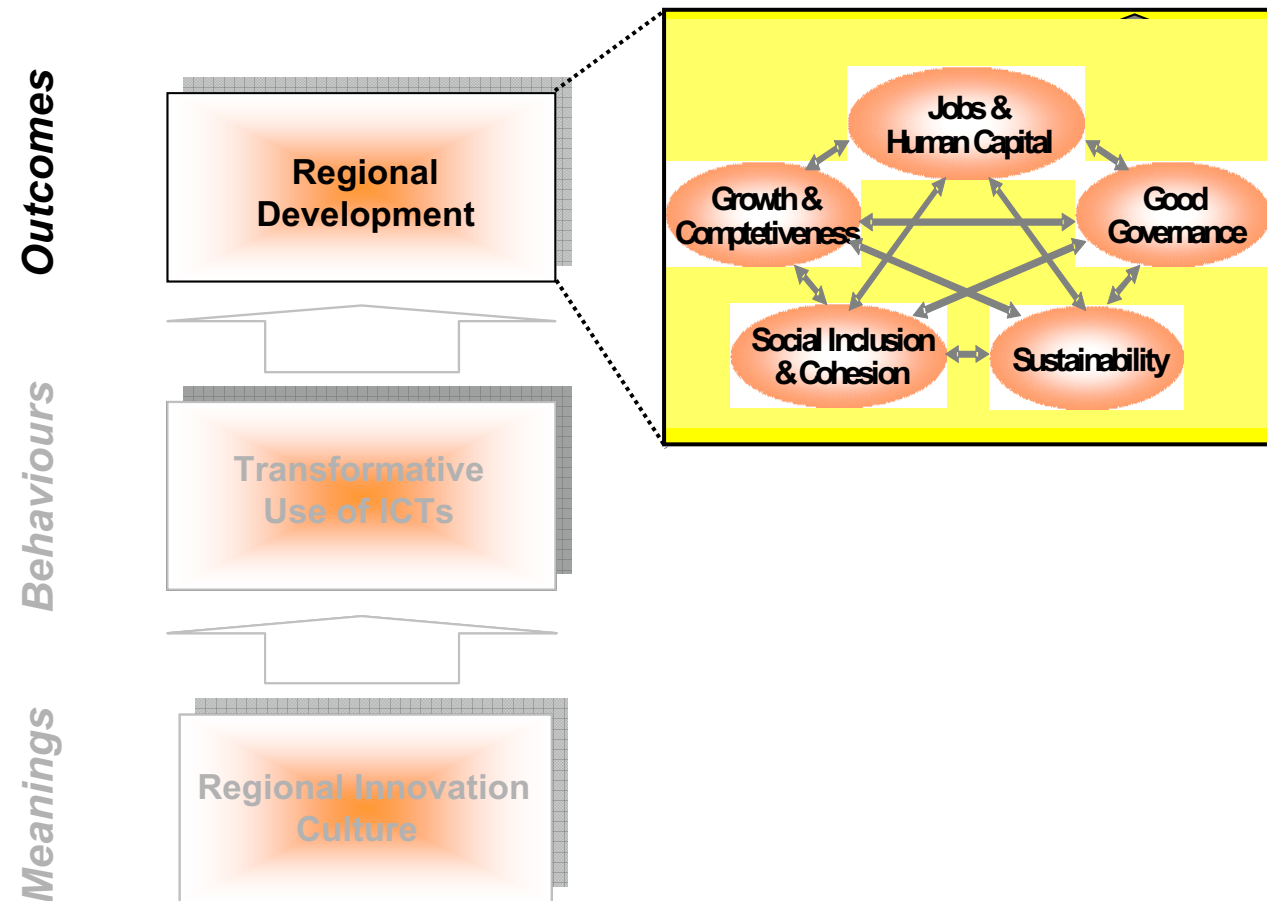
Outcomes

Regional Development

Behaviours

Transformative Use of ICTs

Meanings

Regional Innovation Culture

Jobs & Human Capital

Growth & Comptetiveness

Good Governance

Social Inclusion & Cohesion

Sustainability